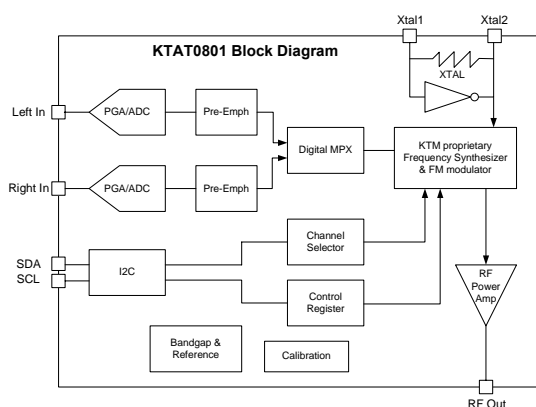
KTAT0801 Block Diagram

Xtal1

Xtal2

XTAL

Left In

PGA/ADC

Pre-Emph

Digital MPX

KTM proprietary Frequency Synthesizer & FM modulator

Right In

PGA/ADC

Pre-Emph

SDA

SCL

I2C

Channel Selector

Control Register

RF Power Amp

Bandgap & Reference

Calibration

RF Out